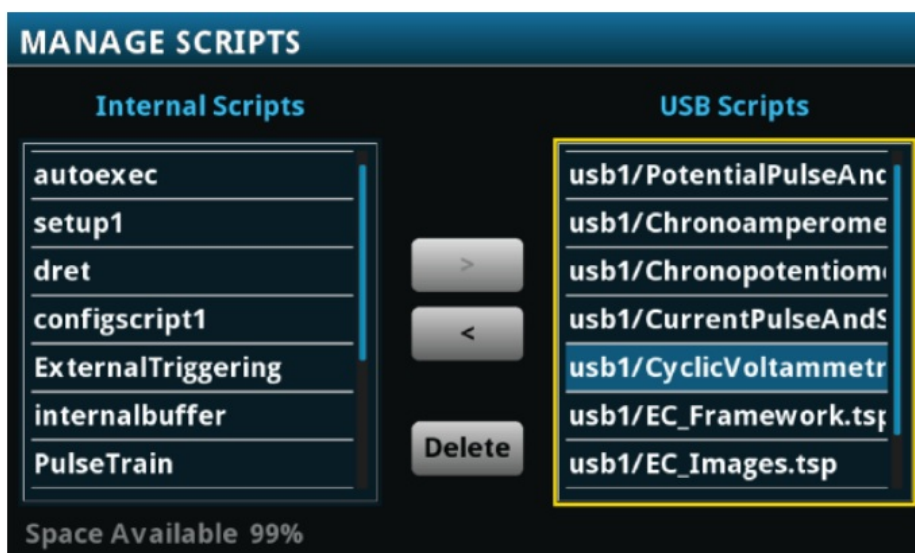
MANAGE SCRIPTS

Internal Scripts

autoexec
setup1
dret
configscript1
ExternalTriggering
internalbuffer
PulseTrain

>
<
Delete

USB Scripts

usb1/PotentialPulseAnc
usb1/Chronoamperome
usb1/Chronopotentiom
usb1/CurrentPulseAndS
usb1/CyclicVoltammetr
usb1/EC_Framework.tsp
usb1/EC_Images.tsp

Space Available 99%